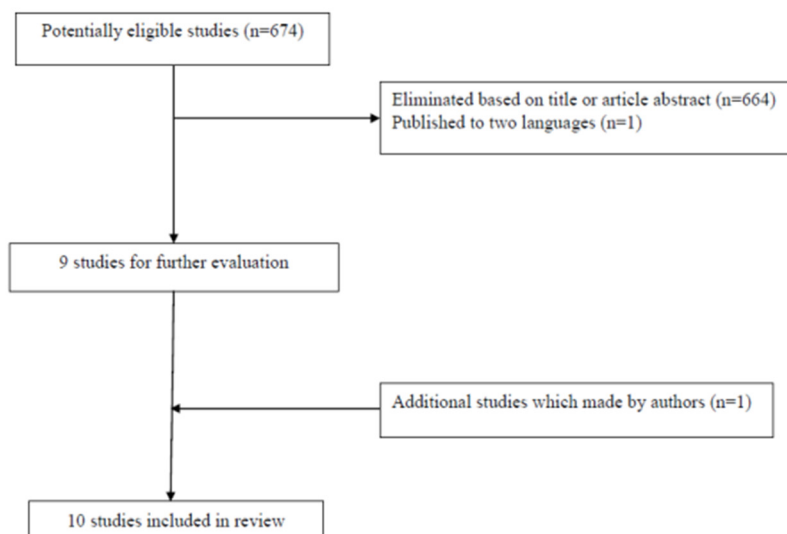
Potentially eligible studies (n=674)

Eliminated based on title or article abstract (n=664)
Published to two languages (n=1)

9 studies for further evaluation

Additional studies which made by authors (n=1)

10 studies included in review